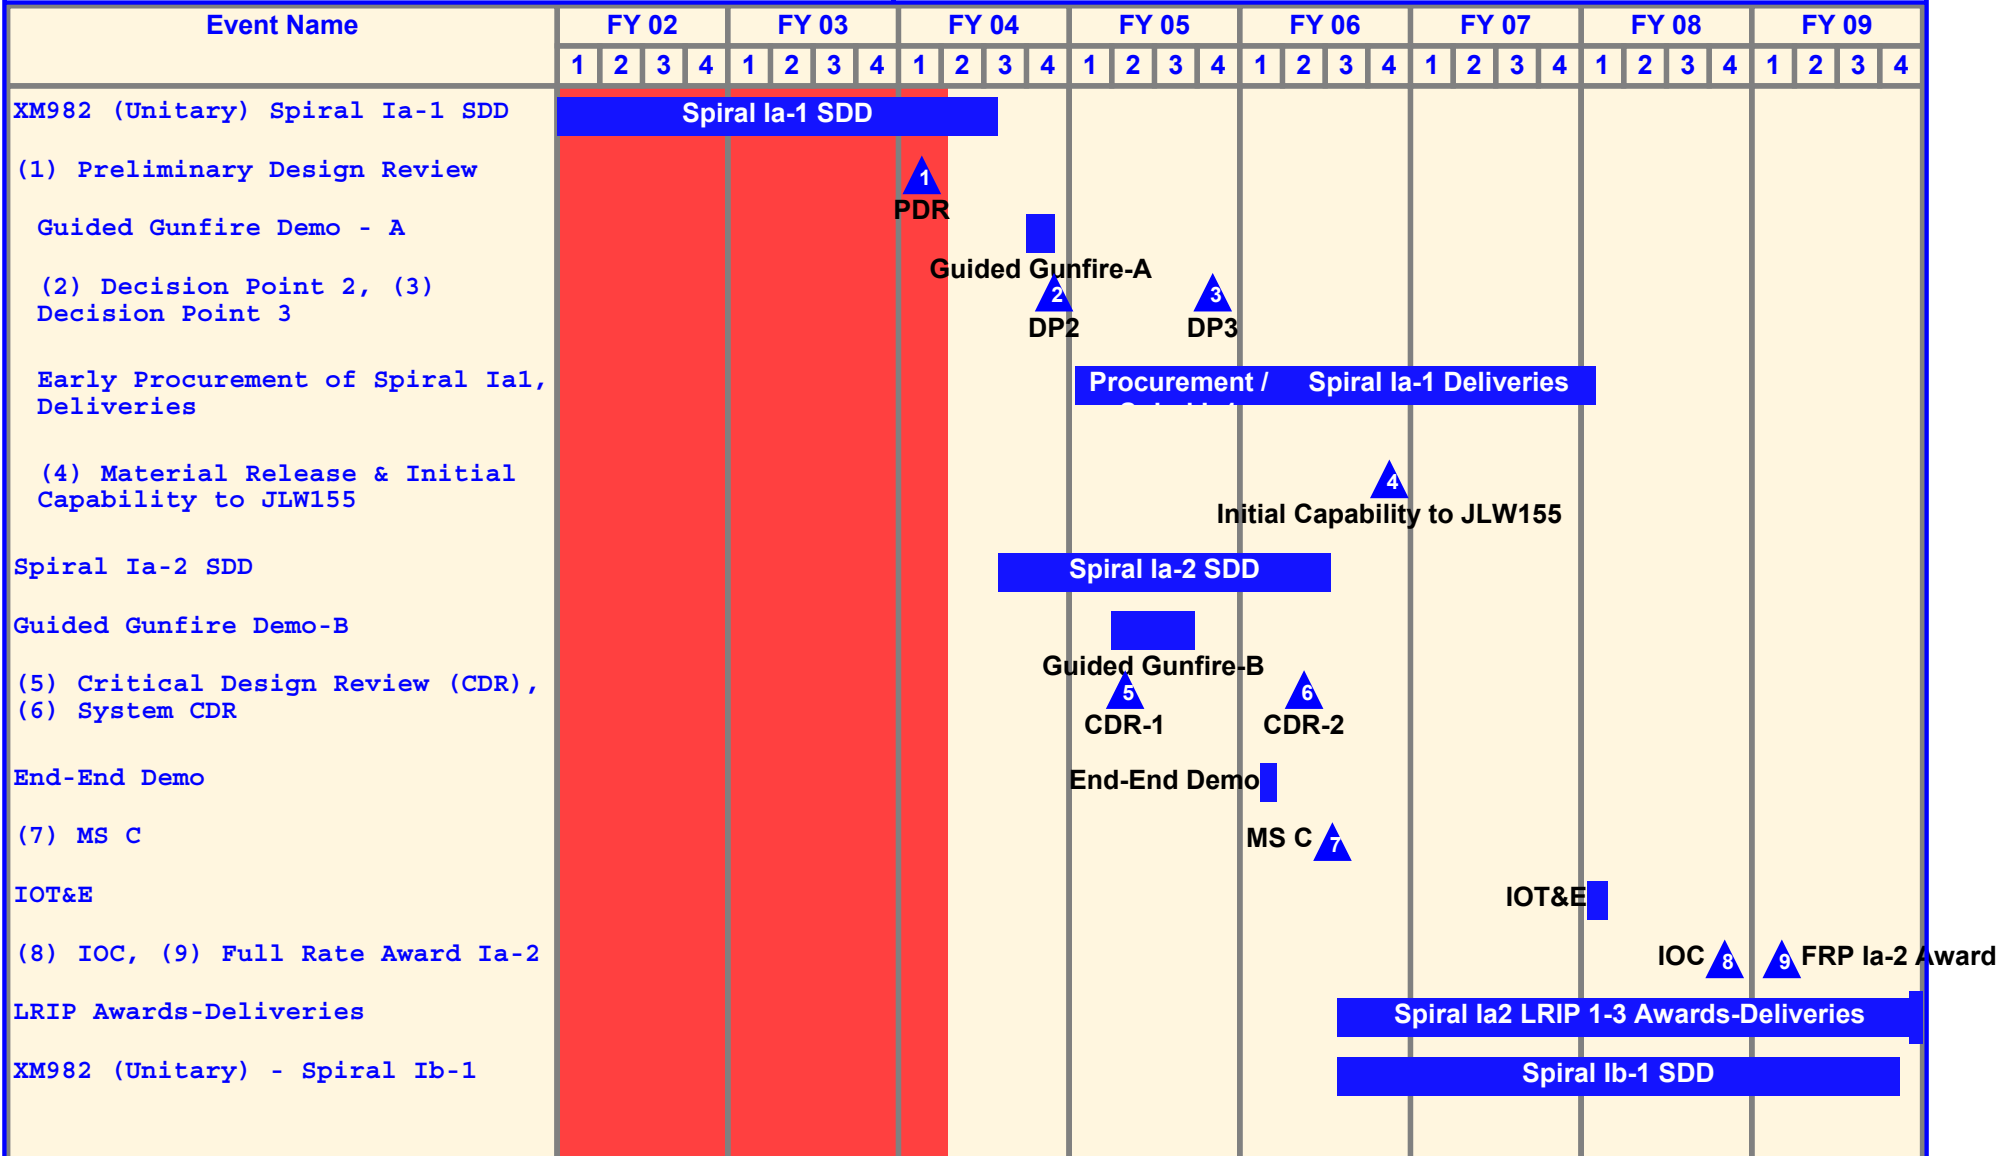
| Event Name | FY 02 | FY 03 | FY 04 | FY 05 | FY 06 | FY 07 | FY 08 | FY 09 |
|---|---|---|---|---|---|---|---|---|
| | 1 2 3 4 | 1 2 3 4 | 1 2 3 4 | 1 2 3 4 | 1 2 3 4 | 1 2 3 4 | 1 2 3 4 | 1 2 3 4 |

XM982 (Unitary) Spiral Ia-1 SDD
Spiral Ia-1 SDD

(1) Preliminary Design Review
1 PDR

Guided Gunfire Demo - A
Guided Gunfire-A

(2) Decision Point 2, (3) Decision Point 3
2 DP2
3 DP3

Early Procurement of Spiral Ia1, Deliveries
Procurement / Spiral Ia-1 Deliveries

(4) Material Release & Initial Capability to JLW155
4 Initial Capability to JLW155

Spiral Ia-2 SDD
Spiral Ia-2 SDD

Guided Gunfire Demo-B
Guided Gunfire-B

(5) Critical Design Review (CDR), (6) System CDR
5 CDR-1
6 CDR-2

End-End Demo
End-End Demo

(7) MS C
MS C 7

IOT&E
IOT&E

(8) IOC, (9) Full Rate Award Ia-2
IOC 8
9 FRP Ia-2 Award

LRIP Awards-Deliveries
Spiral Ia2 LRIP 1-3 Awards-Deliveries

XM982 (Unitary) - Spiral Ib-1
Spiral Ib-1 SDD